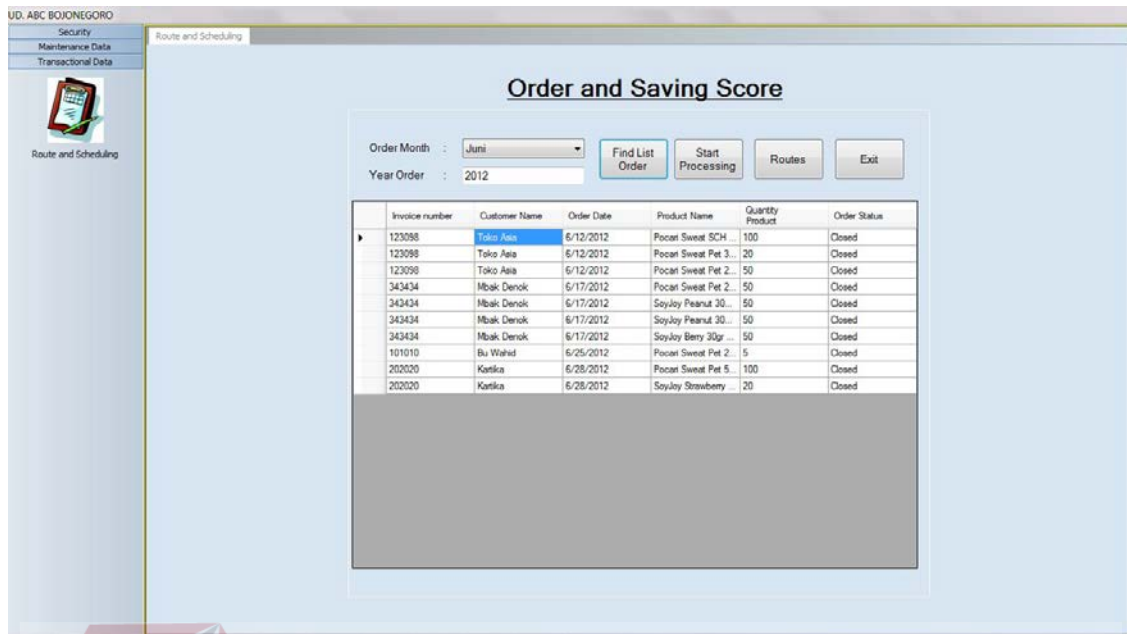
UD. ABC BOJONEGORO

Security

Maintenance Data

Transactional Data

Route and Scheduling

Route and Scheduling

Order and Saving Score

Order Month : Juni

Year Order : 2012

Find List Order

Start Processing

Routes

Exit

| Invoice number | Customer Name | Order Date | Product Name | Quantity Product | Order Status |
|---|---|---|---|---|---|
| 123098 | Toko Asia | 6/12/2012 | Pocari Sweat SCH ... | 100 | Closed |
| 123098 | Toko Asia | 6/12/2012 | Pocari Sweat Pet 3... | 20 | Closed |
| 123098 | Toko Asia | 6/12/2012 | Pocari Sweat Pet 2... | 50 | Closed |
| 343434 | Mbak Denok | 6/17/2012 | Pocari Sweat Pet 2... | 50 | Closed |
| 343434 | Mbak Denok | 6/17/2012 | SoyJoy Peanut 30... | 50 | Closed |
| 343434 | Mbak Denok | 6/17/2012 | SoyJoy Peanut 30... | 50 | Closed |
| 343434 | Mbak Denok | 6/17/2012 | SoyJoy Berry 30gr ... | 50 | Closed |
| 101010 | Bu Wahid | 6/25/2012 | Pocari Sweat Pet 2... | 5 | Closed |
| 202020 | Kartika | 6/28/2012 | Pocari Sweat Pet 5... | 100 | Closed |
| 202020 | Kartika | 6/28/2012 | SoyJoy Strawberry ... | 20 | Closed |